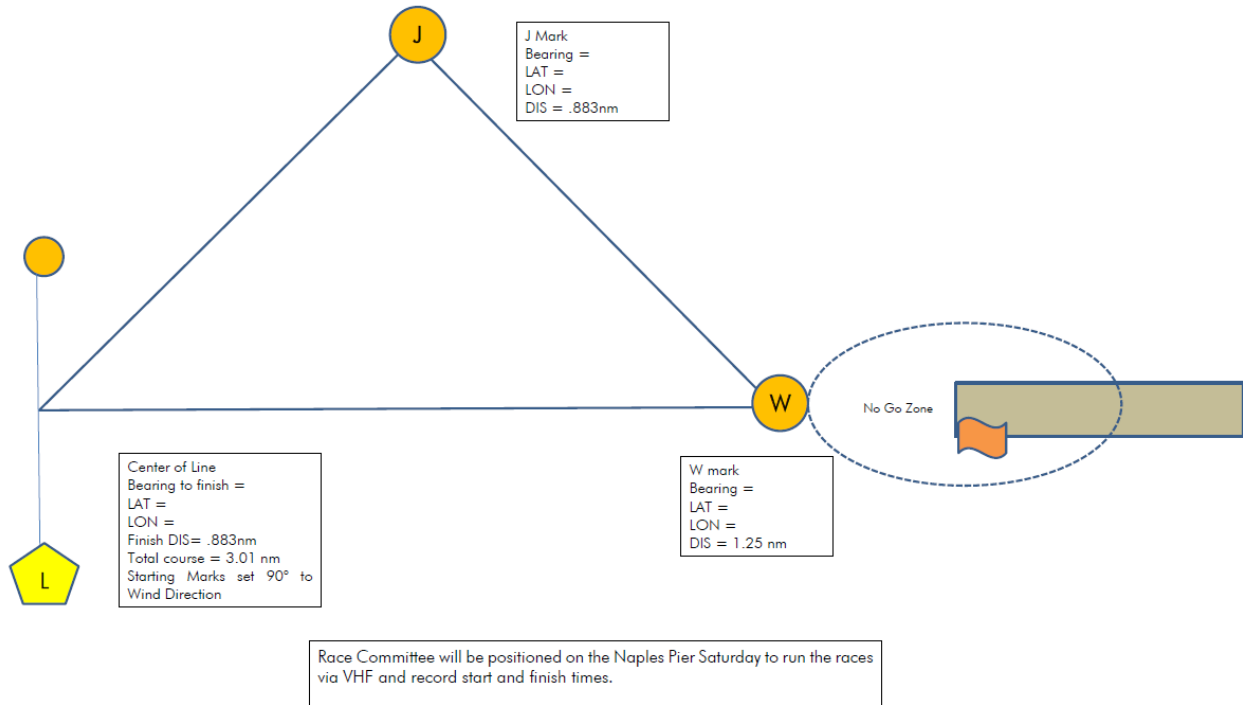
J

J Mark
Bearing =
LAT =
LON =
DIS = .883nm

W

No Go Zone

Center of Line
Bearing to finish =
LAT =
LON =
Finish DIS= .883nm
Total course = 3.01 nm
Starting Marks set 90° to Wind Direction

W mark
Bearing =
LAT =
LON =
DIS = 1.25 nm

L

Race Committee will be positioned on the Naples Pier Saturday to run the races via VHF and record start and finish times.